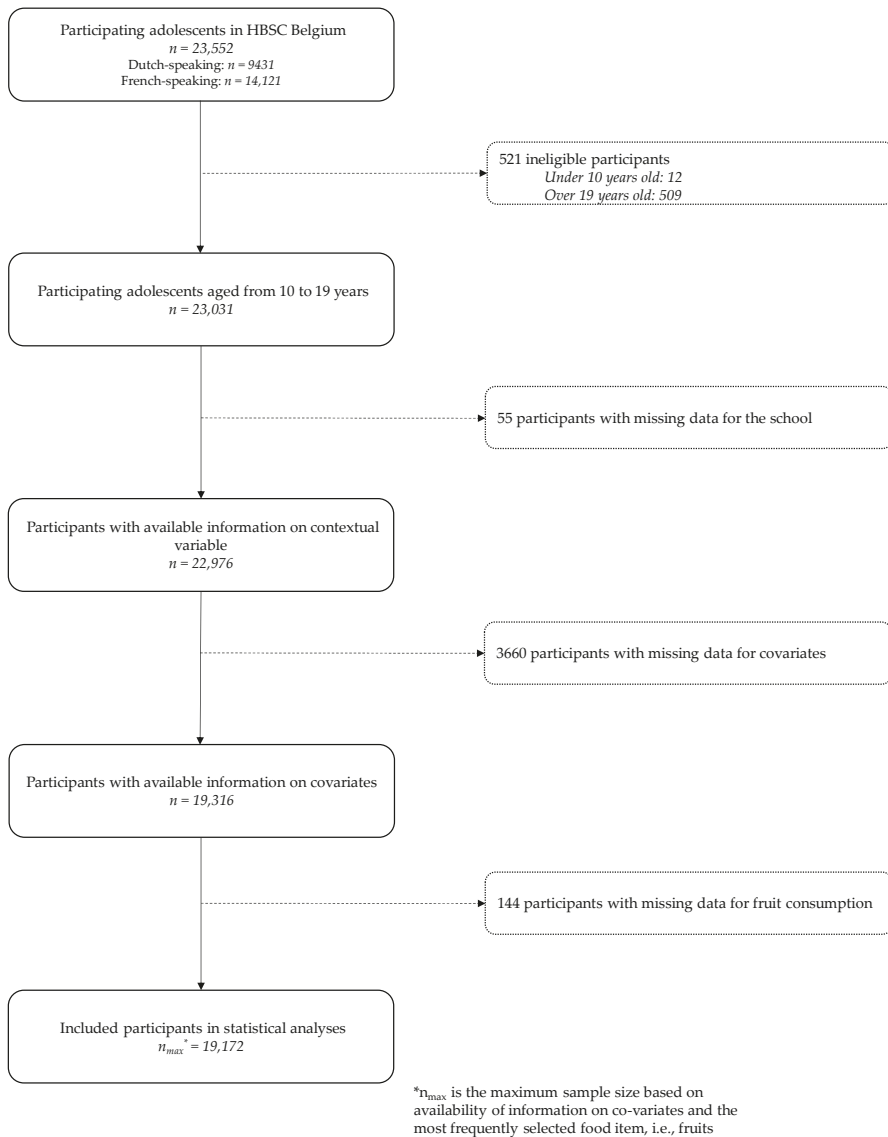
Participating adolescents in HBSC Belgium
$n = 23{,}552$
Dutch-speaking: $n = 9431$
French-speaking: $n = 14{,}121$

521 ineligible participants
Under 10 years old: 12
Over 19 years old: 509

Participating adolescents aged from 10 to 19 years
$n = 23{,}031$

55 participants with missing data for the school

Participants with available information on contextual variable
$n = 22{,}976$

3660 participants with missing data for covariates

Participants with available information on covariates
$n = 19{,}316$

144 participants with missing data for fruit consumption

Included participants in statistical analyses
$n_{max}^{*} = 19{,}172$

*$n_{max}$ is the maximum sample size based on availability of information on co-variates and the most frequently selected food item, i.e., fruits